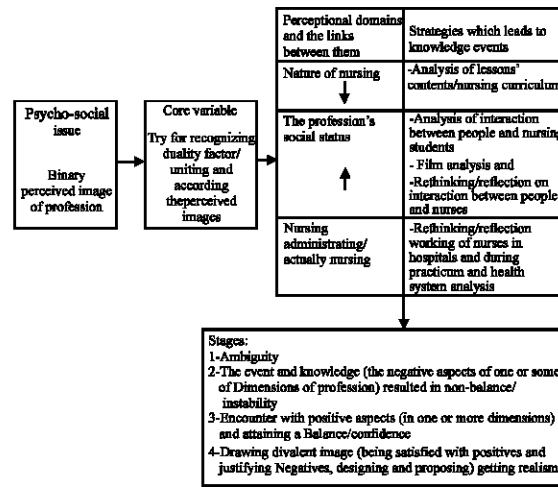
Psycho-social issue

Binary perceived image of profession

Core variable

Try for recognizing duality factor/ uniting and according theperceived images

| Perceptional domains and the links between them | Strategies which leads to knowledge events |
|---|---|
| Nature of nursing | -Analysis of lessons' contents/nursing curriculum |
| The profession's social status | -Analysis of interaction between people and nursing students - Film analysis and -Rethinking/reflection on interaction between people and nurses |
| Nursing administrating/ actually nursing | -Rethinking/reflection working of nurses in hospitals and during practicum and health system analysis |

Stages:
1-Ambiguity
2-The event and knowledge (the negative aspects of one or some of Dimensions of profession) resulted in non-balance/ instability
3-Encounter with positive aspects (in one or more dimensions) and attaining a Balance/confidence
4-Drawing divalent image (being satisfied with positives and justifying Negatives, designing and proposing) getting realism